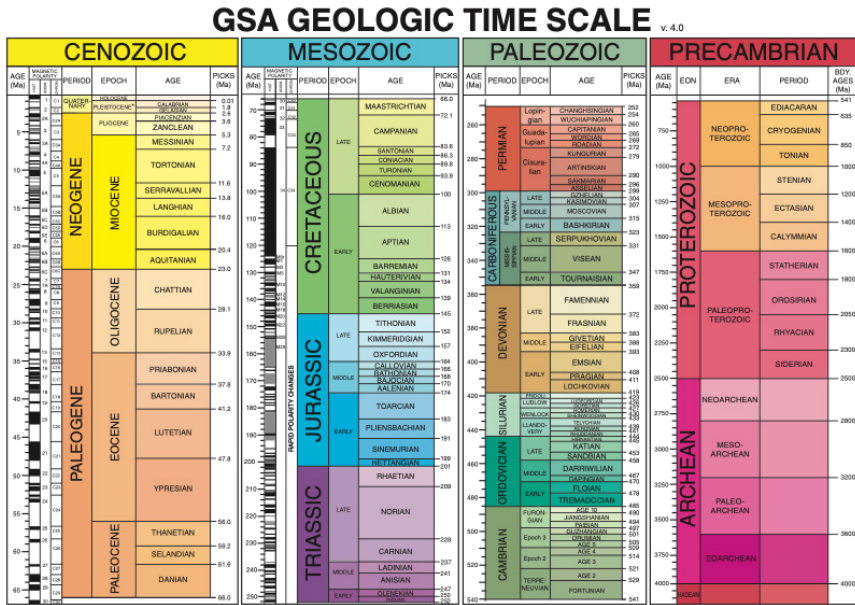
GSA GEOLOGIC TIME SCALE v. 4.0

CENOZOIC

| AGE (Ma) | MAGNETIC POLARITY | PERIOD | EPOCH | AGE | PICKS (Ma) |
|---|---|---|---|---|---|
| | | QUATERNARY | HOLOCENE | | 0.01 |
| | | | PLEISTOCENE* | CALABRIAN | 1.8 |
| | | | | GELASIAN | 2.6 |
| | | NEOGENE | PLIOCENE | PIACENZIAN | 3.6 |
| 5 | | | | ZANCLEAN | 5.3 |
| | | | MIOCENE | MESSINIAN | 7.2 |
| 10 | | | | TORTONIAN | 11.6 |
| | | | | SERRAVALLIAN | 13.8 |
| 15 | | | | LANGHIAN | 16.0 |
| | | | | BURDIGALIAN | 20.4 |
| 20 | | | | AQUITANIAN | 23.0 |
| 25 | | PALEOGENE | OLIGOCENE | CHATTIAN | 28.1 |
| 30 | | | | RUPELIAN | 33.9 |
| 35 | | | EOCENE | PRIABONIAN | 37.8 |
| 40 | | | | BARTONIAN | 41.2 |
| 45 | | | | LUTETIAN | 47.8 |
| 50 | | | | YPRESIAN | 56.0 |
| 55 | | | PALEOCENE | THANETIAN | 59.2 |
| 60 | | | | SELANDIAN | 61.6 |
| 65 | | | | DANIAN | 66.0 |

MESOZOIC

| AGE (Ma) | PERIOD | EPOCH | AGE | PICKS (Ma) |
|---|---|---|---|---|
| 70 | CRETACEOUS | LATE | MAASTRICHTIAN | 66.0 |
| | | | CAMPANIAN | 72.1 |
| 80 | | | SANTONIAN | 83.6 |
| | | | CONIACIAN | 86.3 |
| 90 | | | TURONIAN | 89.8 |
| | | | CENOMANIAN | 93.9 |
| 100 | | EARLY | ALBIAN | 100 |
| 110 | | | APTIAN | 113 |
| 120 | | | BARREMIAN | 126 |
| 130 | | | HAUTERIVIAN | 131 |
| | | | VALANGINIAN | 134 |
| 140 | | | BERRIASIAN | 139 |
| 150 | JURASSIC | LATE | TITHONIAN | 145 |
| | | | KIMMERIDGIAN | 152 |
| 160 | | | OXFORDIAN | 157 |
| | | MIDDLE | CALLOVIAN | 164 |
| | | | BATHONIAN | 166 |
| 170 | | | BAJOCIAN | 168 |
| | | | AALENIAN | 170 |
| 180 | | EARLY | TOARCIAN | 174 |
| | | | PLIENSBACHIAN | 183 |
| 190 | | | SINEMURIAN | 191 |
| 200 | | | HETTANGIAN | 199 |
| | TRIASSIC | LATE | RHAETIAN | 201 |
| 210 | | | NORIAN | 209 |
| 230 | | | CARNIAN | 228 |
| 240 | | MIDDLE | LADINIAN | 237 |
| | | | ANISIAN | 242 |
| 250 | | EARLY | OLENEKIAN | 247 |
| | | | INDUAN | 251 |

RAPID POLARITY CHANGES

PALEOZOIC

| AGE (Ma) | PERIOD | EPOCH | AGE | PICKS (Ma) |
|---|---|---|---|---|
| 260 | Permian | Lopingian | CHANGHSINGIAN | 252 |
| | | | WUCHIAPINGIAN | 254 |
| | | Guadalupian | CAPITANIAN | 260 |
| | | | WORDIAN | 265 |
| | | | ROADIAN | 269 |
| 280 | | Cisuralian | KUNGURIAN | 272 |
| | | | ARTINSKIAN | 279 |
| | | | SAKMARIAN | 290 |
| | | | ASSELIAN | 296 |
| 300 | CARBONIFEROUS PENNSYLVANIAN | LATE | GZHELIAN | 299 |
| | | | KASIMOVIAN | 304 |
| | | MIDDLE | MOSCOVIAN | 307 |
| | | EARLY | BASHKIRIAN | 315 |
| 320 | MISSISSIPPIAN | LATE | SERPUKHOVIAN | 323 |
| 340 | | MIDDLE | VISEAN | 331 |
| | | EARLY | TOURNAISIAN | 347 |
| 360 | Devonian | LATE | FAMENNIAN | 359 |
| | | | FRASNIAN | 372 |
| 380 | | MIDDLE | GIVETIAN | 383 |
| | | | EIFELIAN | 388 |
| | | EARLY | EMSIAN | 393 |
| 400 | | | PRAGIAN | 408 |
| | | | LOCHKOVIAN | 411 |
| 420 | Silurian | PRIDOLI | | 419 |
| | | LUDLOW | LUDFORDIAN / GORSTIAN | 423 / 426 |
| | | WENLOCK | HOMERIAN / SHEINWOODIAN | 427 / 430 |
| | | LLANDOVERY | TELYCHIAN / AERONIAN / RHUDDANIAN | 433 / 439 / 441 |
| 440 | Ordovician | LATE | HIRNANTIAN | 444 |
| | | | KATIAN | 445 |
| | | | SANDBIAN | 453 |
| 460 | | MIDDLE | DARRIWILIAN | 458 |
| | | | DAPINGIAN | 467 |
| | | EARLY | FLOIAN | 470 |
| 480 | | | TREMADOCIAN | 478 |
| | Cambrian | FURONGIAN | AGE 10 | 485 |
| | | | JIANGSHANIAN | 490 |
| 500 | | | PAIBIAN | 494 |
| | | Epoch 3 | GUZHANGIAN | 497 |
| | | | DRUMIAN | 501 |
| | | | AGE 5 | 505 |
| | | Epoch 2 | AGE 4 | 509 |
| 520 | | | AGE 3 | 514 |
| | | TERRENEUVIAN | AGE 2 | 521 |
| | | | FORTUNIAN | 529 |
| 540 | | | | 541 |

PRECAMBRIAN

| AGE (Ma) | EON | ERA | PERIOD | BDY. AGES (Ma) |
|---|---|---|---|---|
| | PROTEROZOIC | NEOPROTEROZOIC | EDIACARAN | 541 |
| 750 | | | CRYOGENIAN | 635 |
| | | | TONIAN | 850 |
| 1000 | | MESOPROTEROZOIC | STENIAN | 1000 |
| 1250 | | | ECTASIAN | 1200 |
| | | | CALYMMIAN | 1400 |
| 1500 | | PALEOPROTEROZOIC | STATHERIAN | 1600 |
| 1750 | | | OROSIRIAN | 1800 |
| 2000 | | | RHYACIAN | 2050 |
| 2250 | | | SIDERIAN | 2300 |
| 2500 | ARCHEAN | NEOARCHEAN | | 2500 |
| 2750 | | MESOARCHEAN | | 2800 |
| 3000 | | | | |
| 3250 | | PALEOARCHEAN | | 3200 |
| 3500 | | | | 3600 |
| 3750 | | EOARCHEAN | | |
| 4000 | HADEAN | | | 4000 |